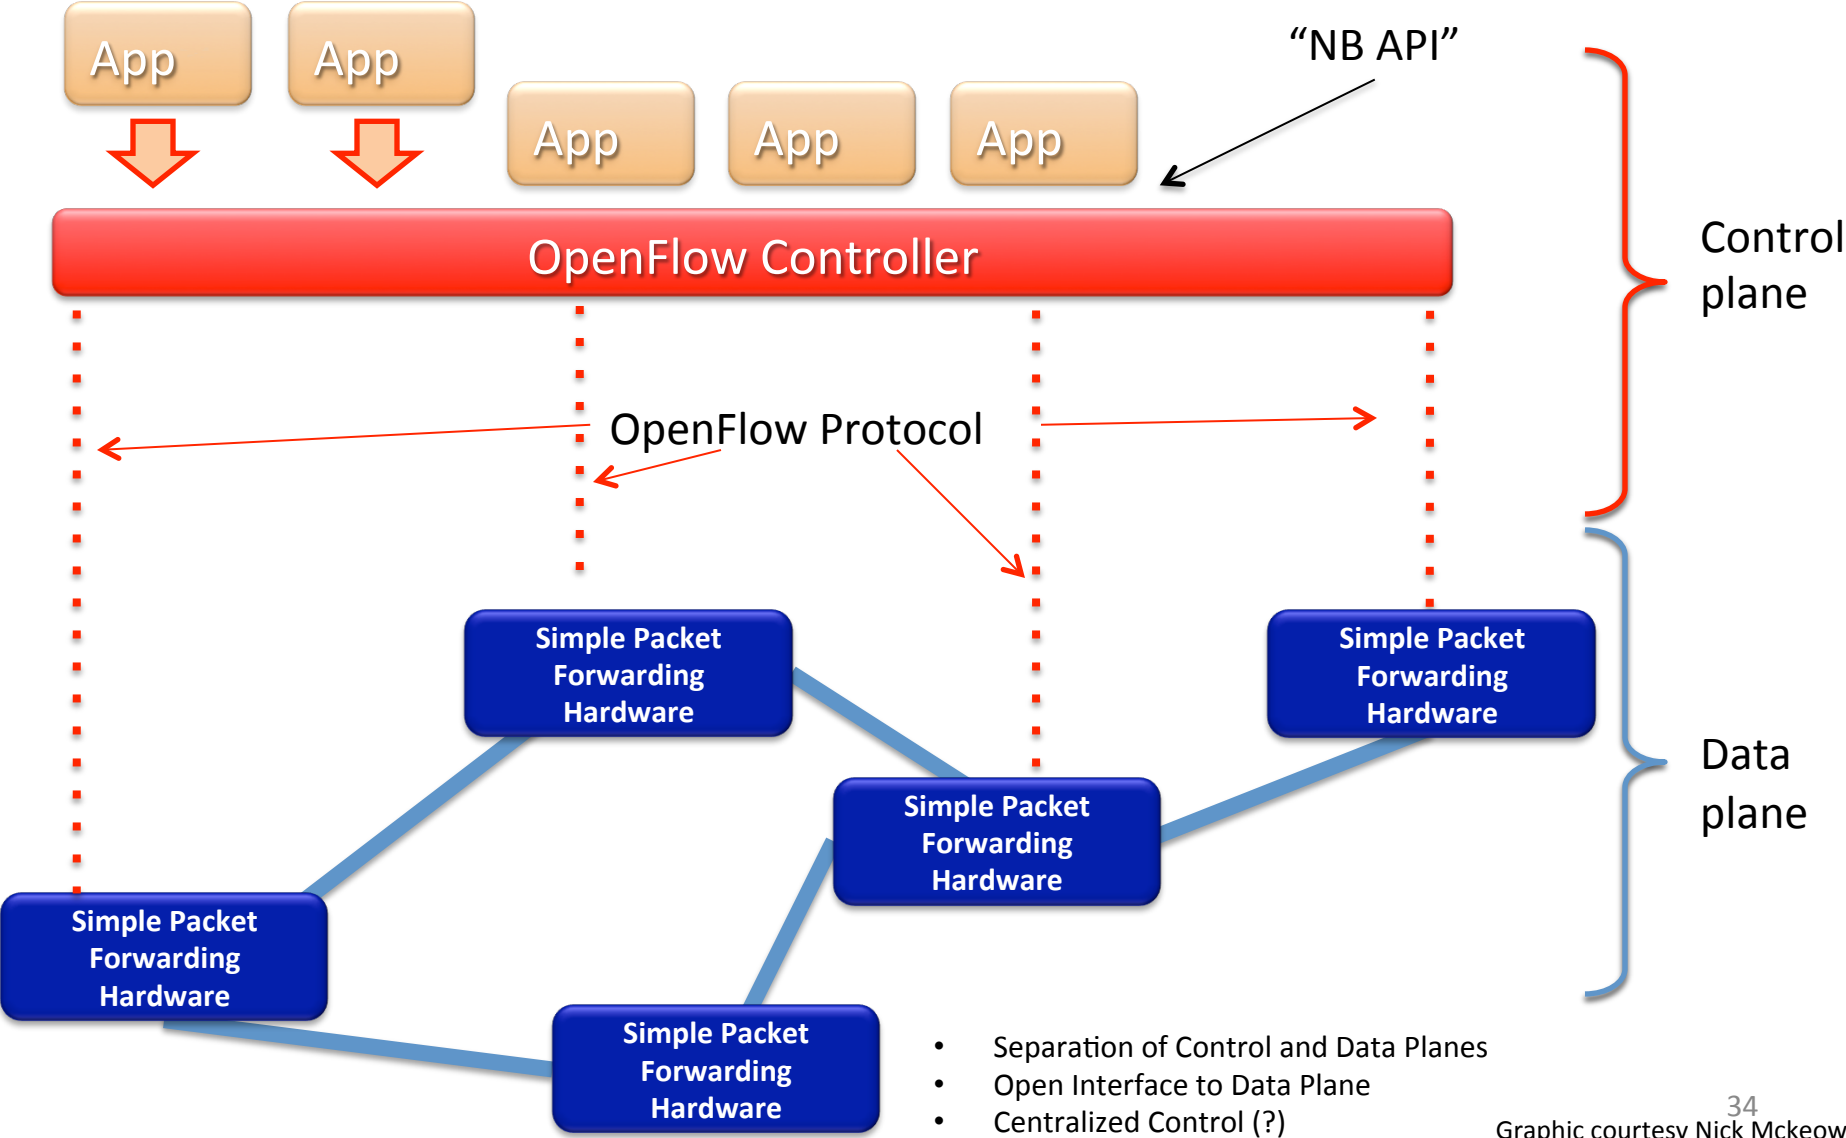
App

App

App

App

App

“NB API”

Control plane

OpenFlow Controller

OpenFlow Protocol

Simple Packet Forwarding Hardware

Simple Packet Forwarding Hardware

Simple Packet Forwarding Hardware

Data plane

Simple Packet Forwarding Hardware

Simple Packet Forwarding Hardware

- Separation of Control and Data Planes
- Open Interface to Data Plane
- Centralized Control (?)

34

Graphic courtesy Nick Mckeow